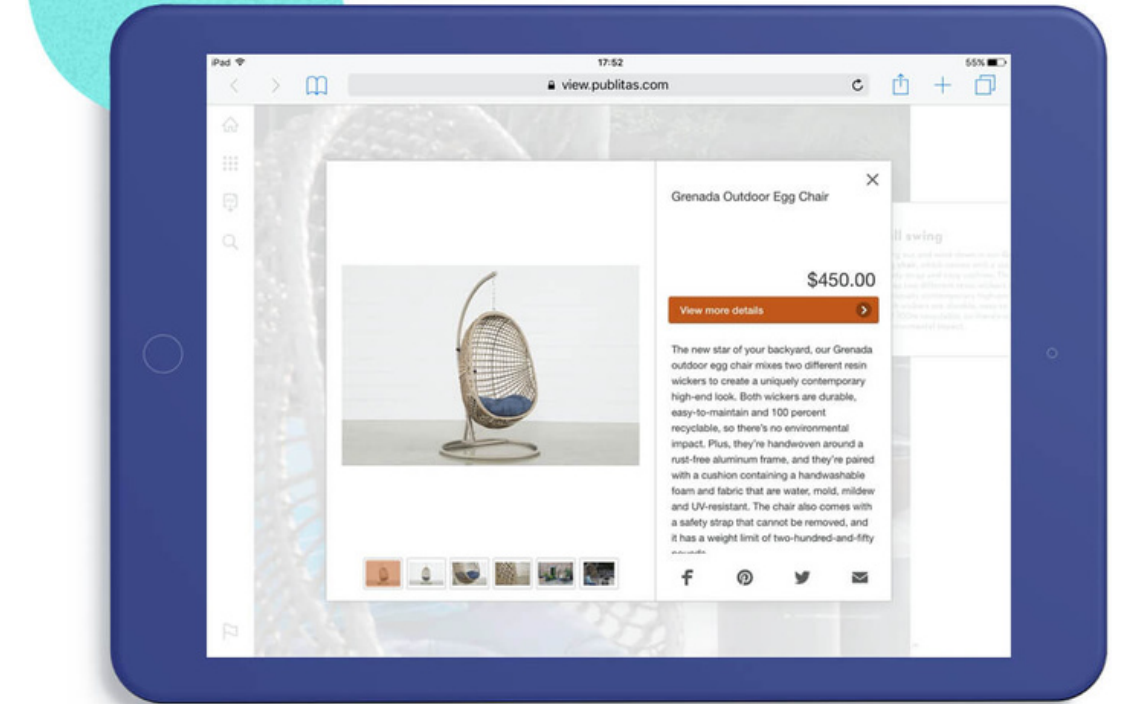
iPad
17:52
55%
view.publitas.com

Grenada Outdoor Egg Chair

$450.00

View more details

The new star of your backyard, our Grenada outdoor egg chair mixes two different resin wickers to create a uniquely contemporary high-end look. Both wickers are durable, easy-to-maintain and 100 percent recyclable, so there's no environmental impact. Plus, they're handwoven around a rust-free aluminum frame, and they're paired with a cushion containing a handwashable foam and fabric that are water, mold, mildew and UV-resistant. The chair also comes with a safety strap that cannot be removed, and it has a weight limit of two-hundred-and-fifty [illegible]

ll swing

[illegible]